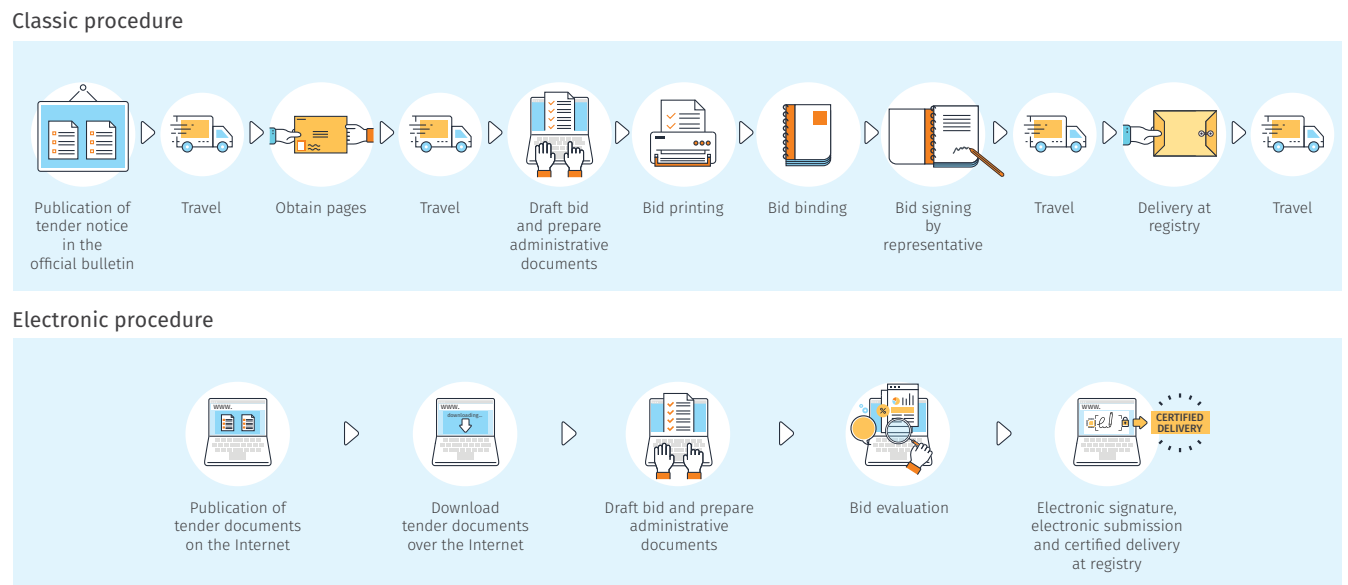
Classic procedure

Publication of tender notice in the official bulletin

Travel

Obtain pages

Travel

Draft bid and prepare administrative documents

Bid printing

Bid binding

Bid signing by representative

Travel

Delivery at registry

Travel

Electronic procedure

www.

Publication of tender documents on the Internet

www. downloading...

Download tender documents over the Internet

Draft bid and prepare administrative documents

%

Bid evaluation

www.

CERTIFIED DELIVERY

Electronic signature, electronic submission and certified delivery at registry